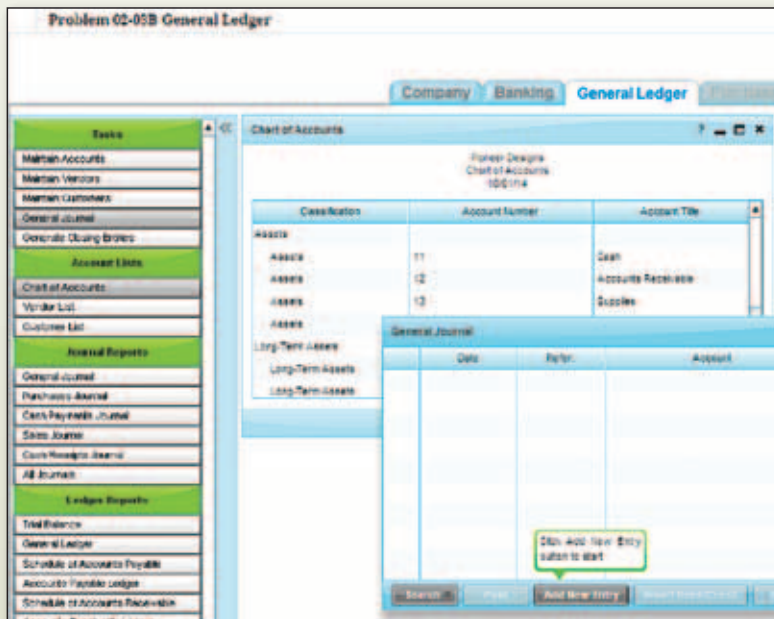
Problem 02-05B General Ledger

Company | Banking | General Ledger | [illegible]

Tasks
Maintain Accounts
Maintain Vendors
Maintain Customers
General Journal
Generate Closing Entries

Account Lists
Chart of Accounts
Vendor List
Customer List

Journal Reports
General Journal
Purchases Journal
Cash Payments Journal
Sales Journal
Cash Receipts Journal
All Journals

Ledger Reports
Trial Balance
General Ledger
Schedule of Accounts Payable
Accounts Payable Ledger
Schedule of Accounts Receivable
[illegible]

Chart of Accounts

Pioneer Designs
Chart of Accounts
10/31/14

| Classification | Account Number | Account Title |
|---|---|---|
| Assets | | |
| Assets | 11 | Cash |
| Assets | 12 | Accounts Receivable |
| Assets | 13 | Supplies |
| Assets | | |
| Long-Term Assets | | |
| Long-Term Assets | | |
| Long-Term Assets | | |

General Journal

| Date | Refer. | Account |
|---|---|---|

Click Add New Entry button to start

Search | Post | Add New Entry | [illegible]